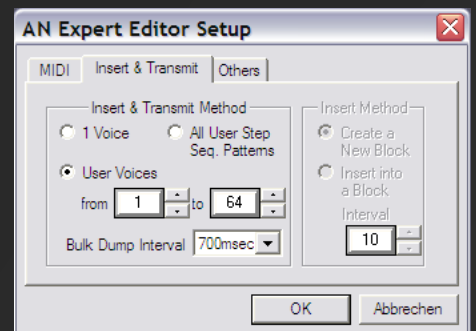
AN Expert Editor Setup

MIDI | Insert & Transmit | Others

Insert & Transmit Method

1 Voice

All User Step Seq. Patterns

User Voices

from 1 to 64

Bulk Dump Interval 700msec

Insert Method

Create a New Block

Insert into a Block

Interval

10

OK

Abbrechen